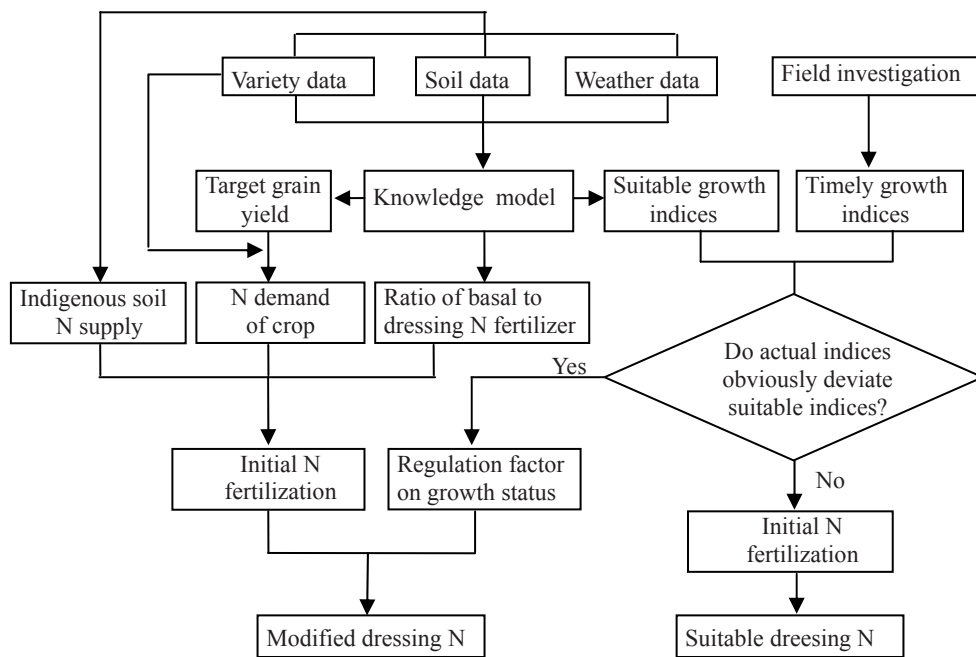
Variety data

Soil data

Weather data

Field investigation

Target grain yield

Knowledge model

Suitable growth indices

Timely growth indices

Indigenous soil N supply

N demand of crop

Ratio of basal to dressing N fertilizer

Do actual indices obviously deviate suitable indices?

Yes

No

Initial N fertilization

Regulation factor on growth status

Initial N fertilization

Modified dressing N

Suitable dreesing N